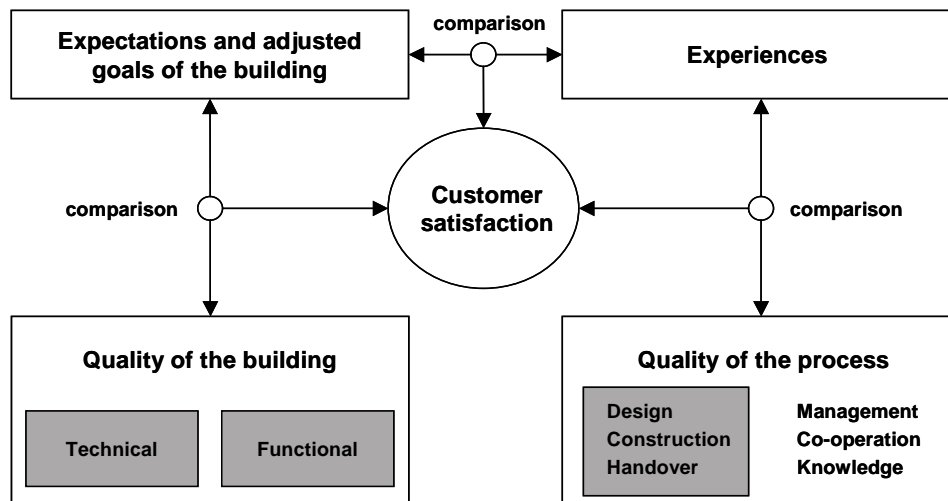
Expectations and adjusted goals of the building

comparison

Experiences

comparison

Customer satisfaction

comparison

Quality of the building

Technical

Functional

Quality of the process

Design
Construction
Handover

Management
Co-operation
Knowledge